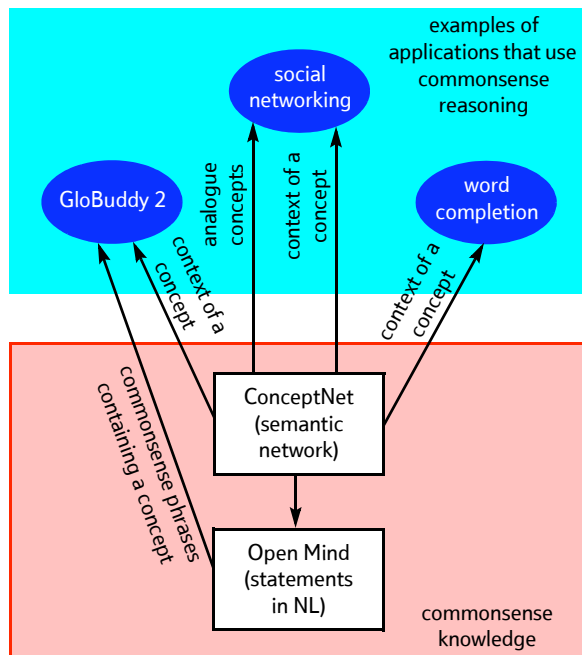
examples of applications that use commonsense reasoning

social networking

GloBuddy 2

word completion

analogue concepts

context of a concept

context of a concept

context of a concept

commonsense phrases containing a concept

ConceptNet (semantic network)

Open Mind (statements in NL)

commonsense knowledge